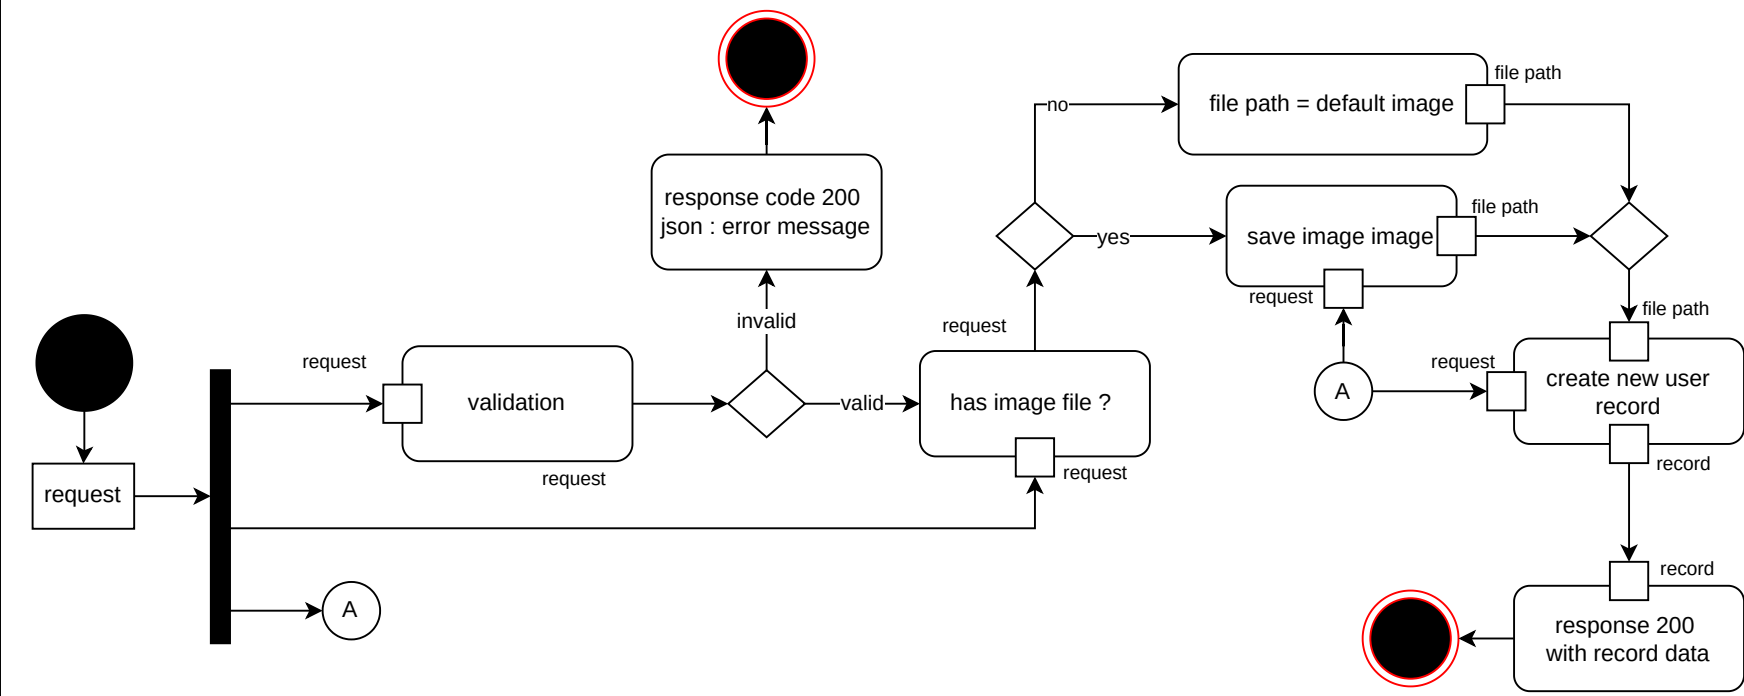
request

request

validation

request

valid

invalid

response code 200
json : error message

request

has image file ?

request

A

no

file path = default image

file path

yes

save image image

file path

request

A

file path

request

create new user record

record

record

response 200
with record data